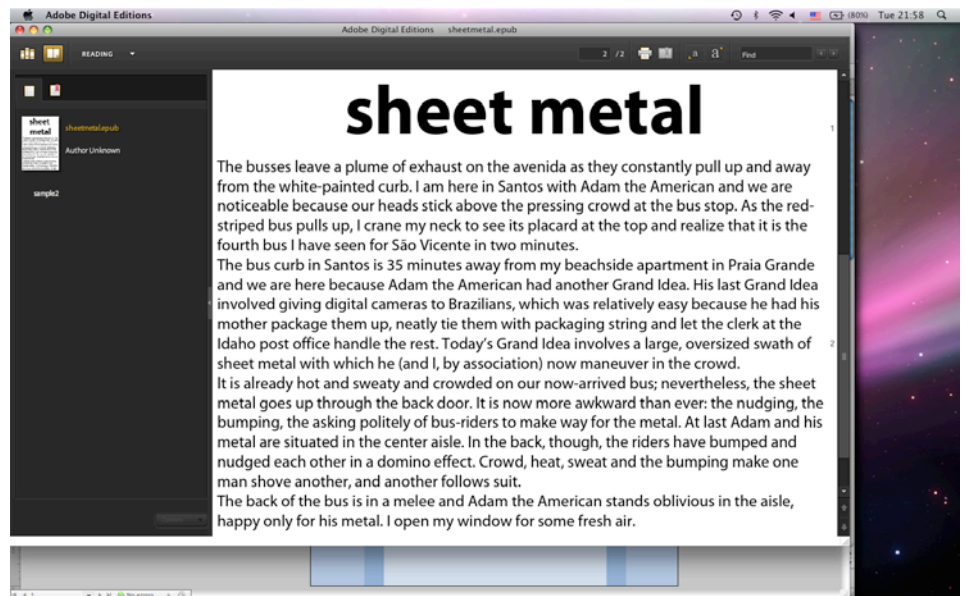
Adobe Digital Editions

(80%) Tue 21:58

Adobe Digital Editions sheetmetal.epub

READING

2 /2

Find

sheet metal

sheetmetal.epub

Author Unknown

sample2

sheet metal

1

The busses leave a plume of exhaust on the avenida as they constantly pull up and away from the white-painted curb. I am here in Santos with Adam the American and we are noticeable because our heads stick above the pressing crowd at the bus stop. As the red-striped bus pulls up, I crane my neck to see its placard at the top and realize that it is the fourth bus I have seen for São Vicente in two minutes.

The bus curb in Santos is 35 minutes away from my beachside apartment in Praia Grande and we are here because Adam the American had another Grand Idea. His last Grand Idea involved giving digital cameras to Brazilians, which was relatively easy because he had his mother package them up, neatly tie them with packaging string and let the clerk at the Idaho post office handle the rest. Today's Grand Idea involves a large, oversized swath of sheet metal with which he (and I, by association) now maneuver in the crowd.

2

It is already hot and sweaty and crowded on our now-arrived bus; nevertheless, the sheet metal goes up through the back door. It is now more awkward than ever: the nudging, the bumping, the asking politely of bus-riders to make way for the metal. At last Adam and his metal are situated in the center aisle. In the back, though, the riders have bumped and nudged each other in a domino effect. Crowd, heat, sweat and the bumping make one man shove another, and another follows suit.

The back of the bus is in a melee and Adam the American stands oblivious in the aisle, happy only for his metal. I open my window for some fresh air.